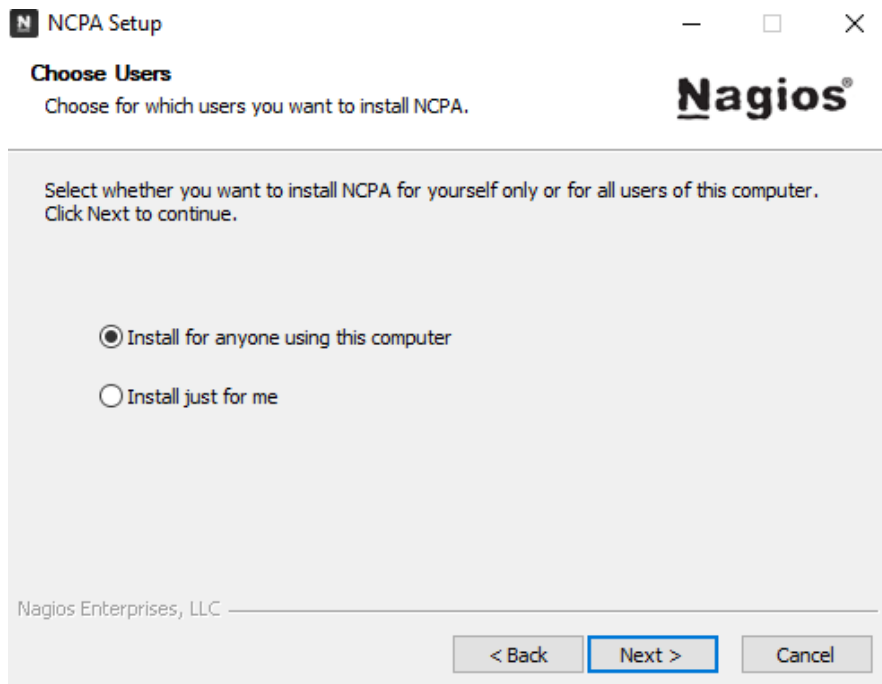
N NCPA Setup

Choose Users
Choose for which users you want to install NCPA.

Nagios®

Select whether you want to install NCPA for yourself only or for all users of this computer. Click Next to continue.

Install for anyone using this computer

Install just for me

Nagios Enterprises, LLC

< Back Next > Cancel